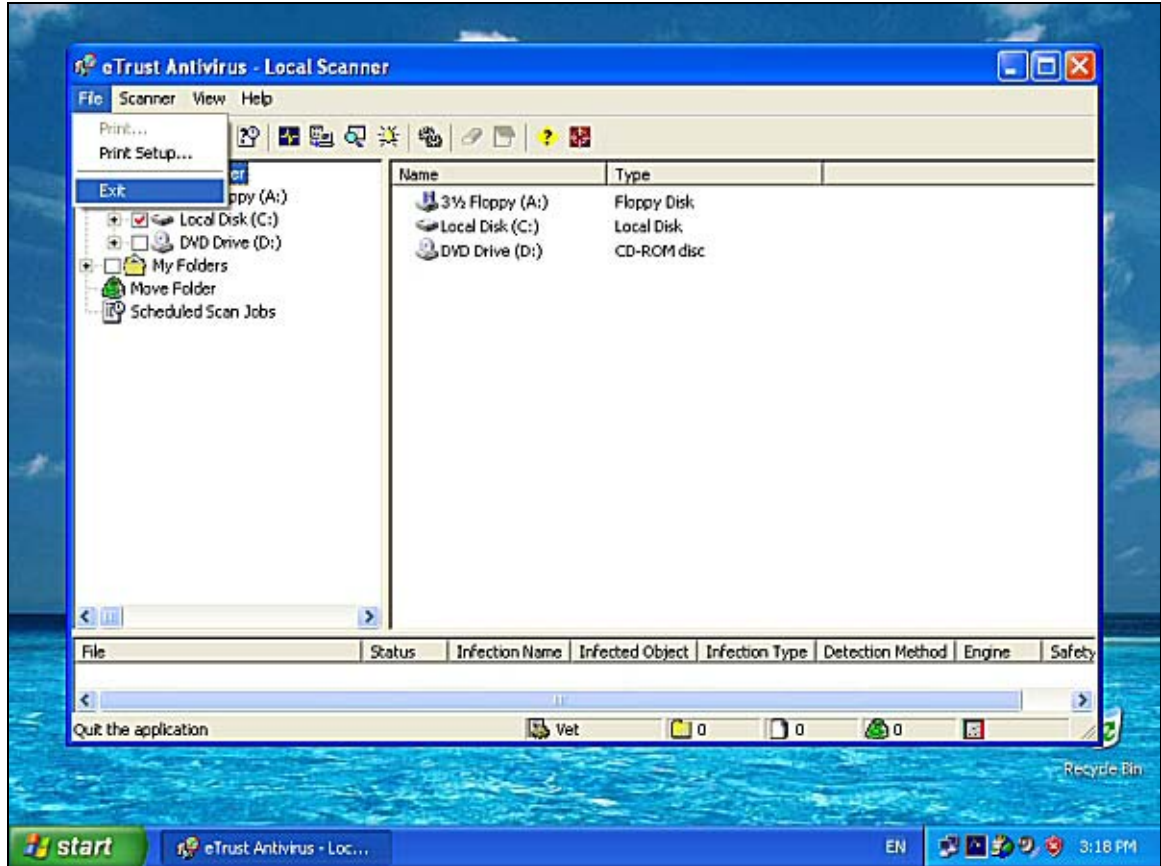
eTrust Antivirus - Local Scanner

File Scanner View Help

Print...
Print Setup...
Exit

er
ppy (A:)
Local Disk (C:)
DVD Drive (D:)
My Folders
Move Folder
Scheduled Scan Jobs

| Name | Type |
|---|---|
| 3½ Floppy (A:) | Floppy Disk |
| Local Disk (C:) | Local Disk |
| DVD Drive (D:) | CD-ROM disc |

| File | Status | Infection Name | Infected Object | Infection Type | Detection Method | Engine | Safety |
|---|---|---|---|---|---|---|---|

Quit the application Vet 0 0 0

Recycle Bin

start eTrust Antivirus - Loc... EN 3:18 PM